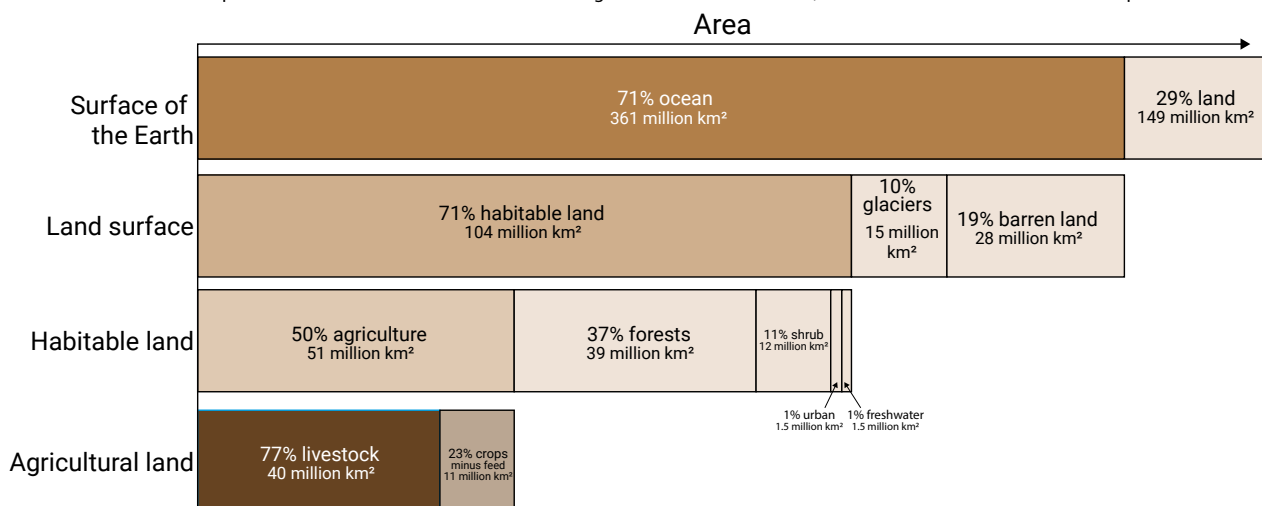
Area

Surface of the Earth

71% ocean
361 million km²

29% land
149 million km²

Land surface

71% habitable land
104 million km²

10% glaciers
15 million km²

19% barren land
28 million km²

Habitable land

50% agriculture
51 million km²

37% forests
39 million km²

11% shrub
12 million km²

1% urban
1.5 million km²

1% freshwater
1.5 million km²

Agricultural land

77% livestock
40 million km²

23% crops minus feed
11 million km²